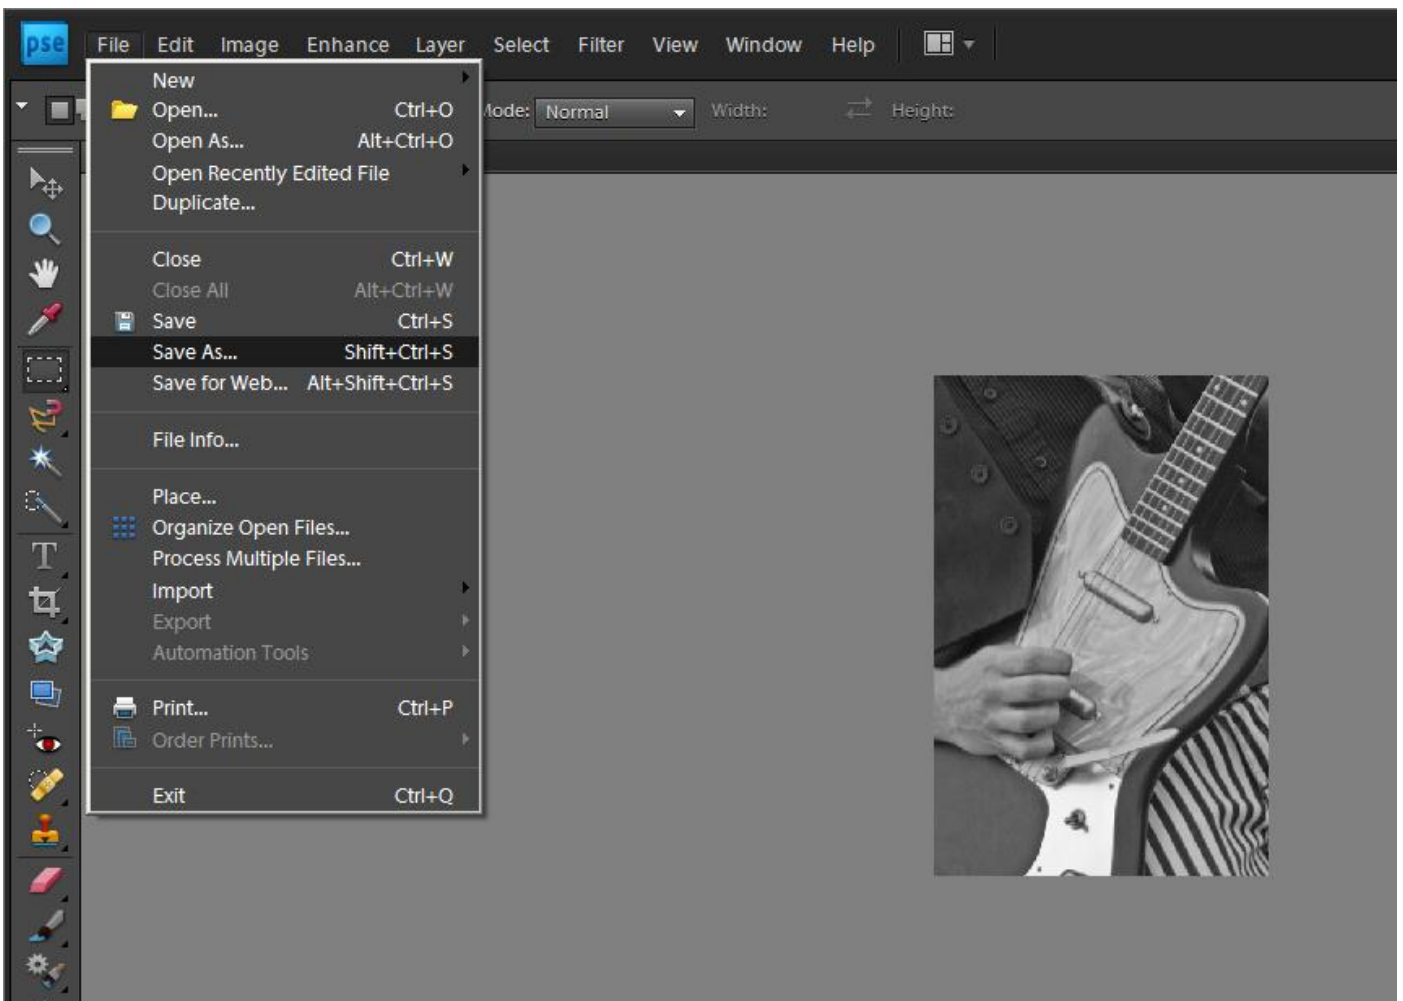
pse File Edit Image Enhance Layer Select Filter View Window Help

New
Open... Ctrl+O
Open As... Alt+Ctrl+O
Open Recently Edited File
Duplicate...

Close Ctrl+W
Close All Alt+Ctrl+W
Save Ctrl+S
Save As... Shift+Ctrl+S
Save for Web... Alt+Shift+Ctrl+S

File Info...

Place...
Organize Open Files...
Process Multiple Files...
Import
Export
Automation Tools

Print... Ctrl+P
Order Prints...

Exit Ctrl+Q

Mode: Normal Width: Height: